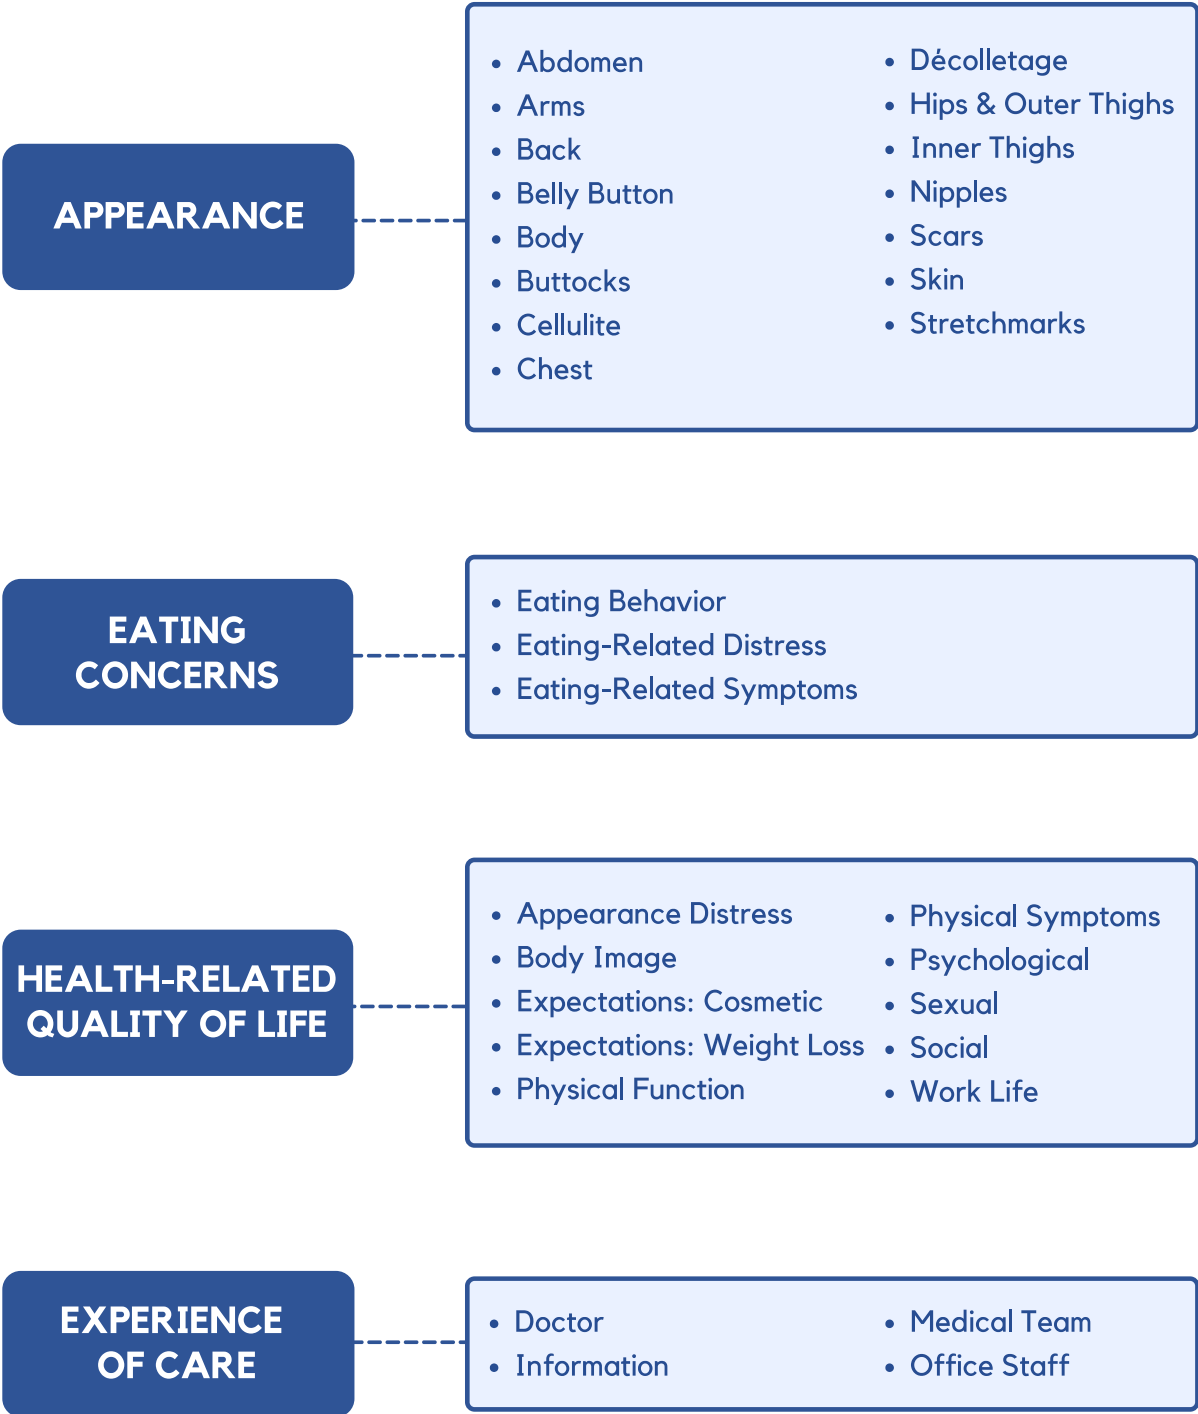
APPEARANCE

- Abdomen
- Arms
- Back
- Belly Button
- Body
- Buttocks
- Cellulite
- Chest

- Décolletage
- Hips & Outer Thighs
- Inner Thighs
- Nipples
- Scars
- Skin
- Stretchmarks

EATING CONCERNS

- Eating Behavior
- Eating-Related Distress
- Eating-Related Symptoms

HEALTH-RELATED QUALITY OF LIFE

- Appearance Distress
- Body Image
- Expectations: Cosmetic
- Expectations: Weight Loss
- Physical Function

- Physical Symptoms
- Psychological
- Sexual
- Social
- Work Life

EXPERIENCE OF CARE

- Doctor
- Information

- Medical Team
- Office Staff